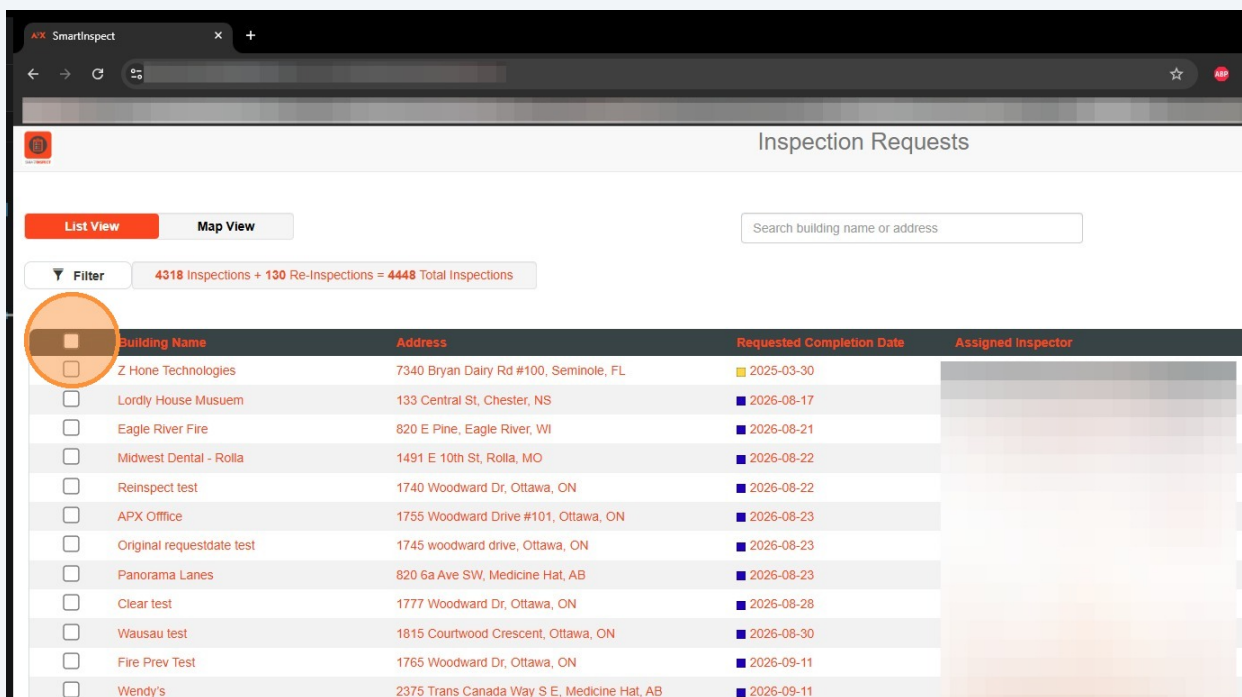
A/X SmartInspect ×

Inspection Requests

List View Map View

Search building name or address

Filter 4318 Inspections + 130 Re-Inspections = 4448 Total Inspections

| | Building Name | Address | Requested Completion Date | Assigned Inspector |
|---|---|---|---|---|
| | Z Hone Technologies | 7340 Bryan Dairy Rd #100, Seminole, FL | 2025-03-30 | |
| | Lordly House Musuem | 133 Central St, Chester, NS | 2026-08-17 | |
| | Eagle River Fire | 820 E Pine, Eagle River, WI | 2026-08-21 | |
| | Midwest Dental - Rolla | 1491 E 10th St, Rolla, MO | 2026-08-22 | |
| | Reinspect test | 1740 Woodward Dr, Ottawa, ON | 2026-08-22 | |
| | APX Office | 1755 Woodward Drive #101, Ottawa, ON | 2026-08-23 | |
| | Original requestdate test | 1745 woodward drive, Ottawa, ON | 2026-08-23 | |
| | Panorama Lanes | 820 6a Ave SW, Medicine Hat, AB | 2026-08-23 | |
| | Clear test | 1777 Woodward Dr, Ottawa, ON | 2026-08-28 | |
| | Wausau test | 1815 Courtwood Crescent, Ottawa, ON | 2026-08-30 | |
| | Fire Prev Test | 1765 Woodward Dr, Ottawa, ON | 2026-09-11 | |
| | Wendy's | 2375 Trans Canada Way S E, Medicine Hat, AB | 2026-09-11 | |